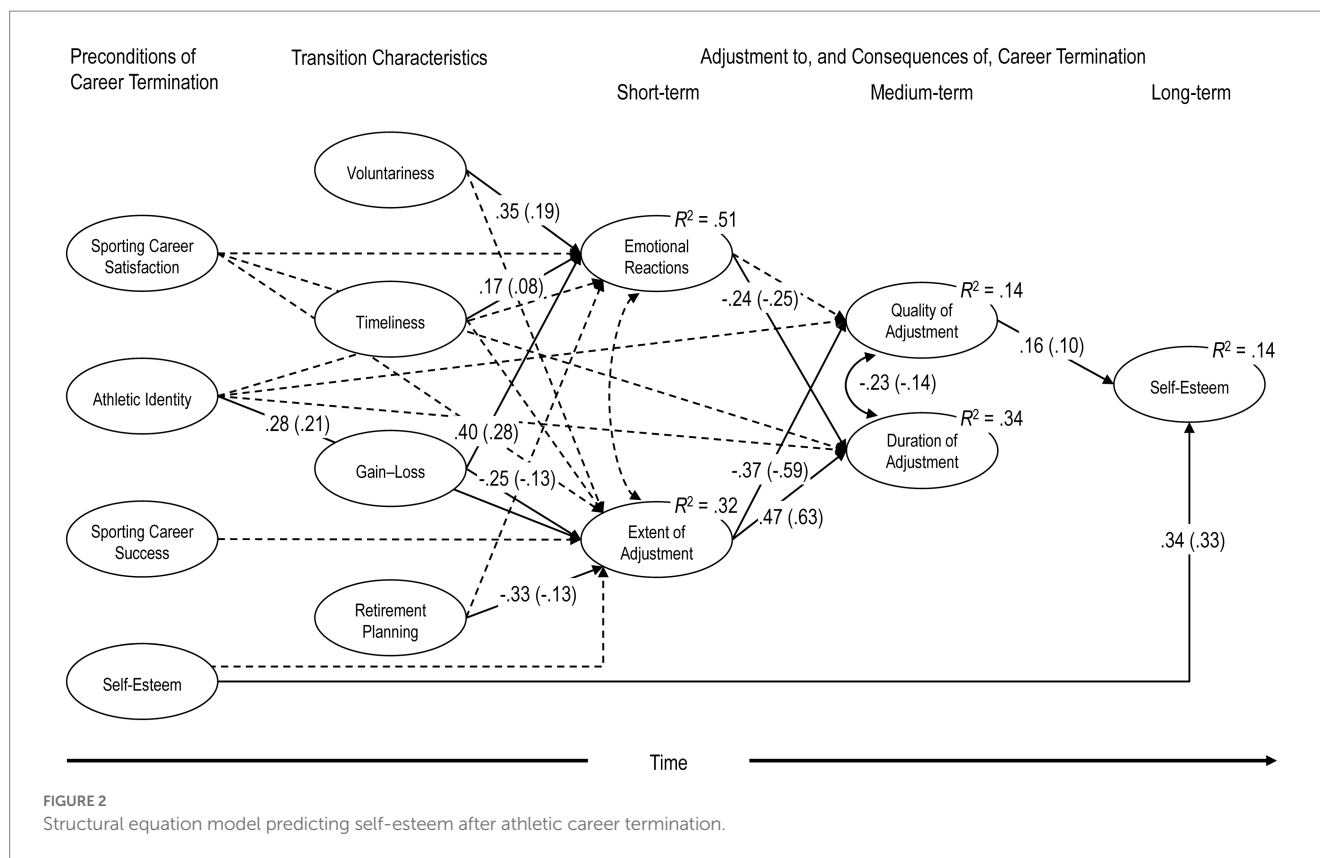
Preconditions of Career Termination

Transition Characteristics

Adjustment to, and Consequences of, Career Termination

Short-term

Medium-term

Long-term

Voluntariness

Sporting Career Satisfaction

Timeliness

Athletic Identity

Gain–Loss

Sporting Career Success

Retirement Planning

Self-Esteem

.35 (.19)

.17 (.08)

.28 (.21)

.40 (.28)

-.25 (-.13)

-.33 (-.13)

$R^2$ = .51

Emotional Reactions

$R^2$ = .32

Extent of Adjustment

-.24 (-.25)

-.37 (-.59)

.47 (.63)

$R^2$ = .14

Quality of Adjustment

-.23 (-.14)

$R^2$ = .34

Duration of Adjustment

.16 (.10)

$R^2$ = .14

Self-Esteem

.34 (.33)

Time

FIGURE 2
Structural equation model predicting self-esteem after athletic career termination.